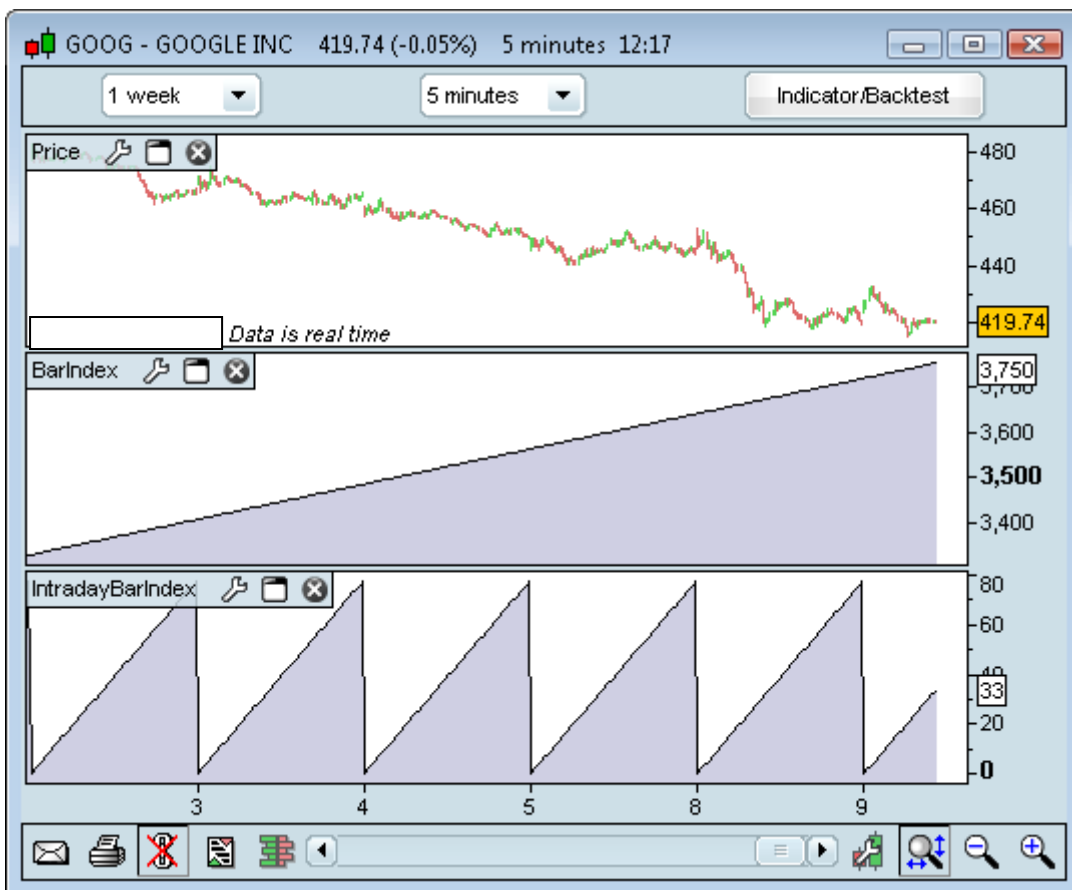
GOOG - GOOGLE INC 419.74 (-0.05%) 5 minutes 12:17

1 week
5 minutes
Indicator/Backtest

Price
480
460
440
419.74
Data is real time

BarIndex
3,750
3,600
3,500
3,400

IntradayBarIndex
80
60
33
20
0

3
4
5
8
9